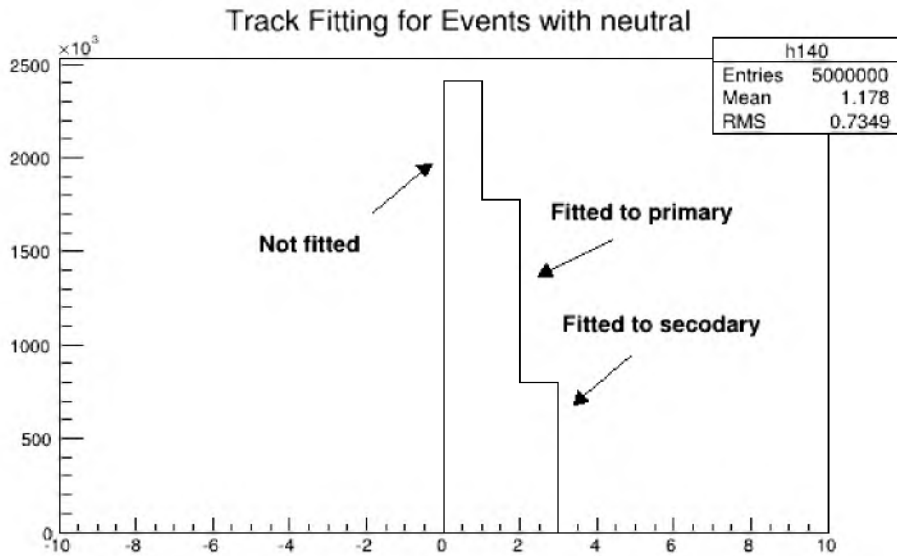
Track Fitting for Events with neutral

| h140 | |
|---|---|
| Entries | 5000000 |
| Mean | 1.178 |
| RMS | 0.7349 |

$\times 10^3$

2500
2000
1500
1000
500
0

Not fitted

Fitted to primary

Fitted to secodary

-10 -8 -6 -4 -2 0 2 4 6 8 10